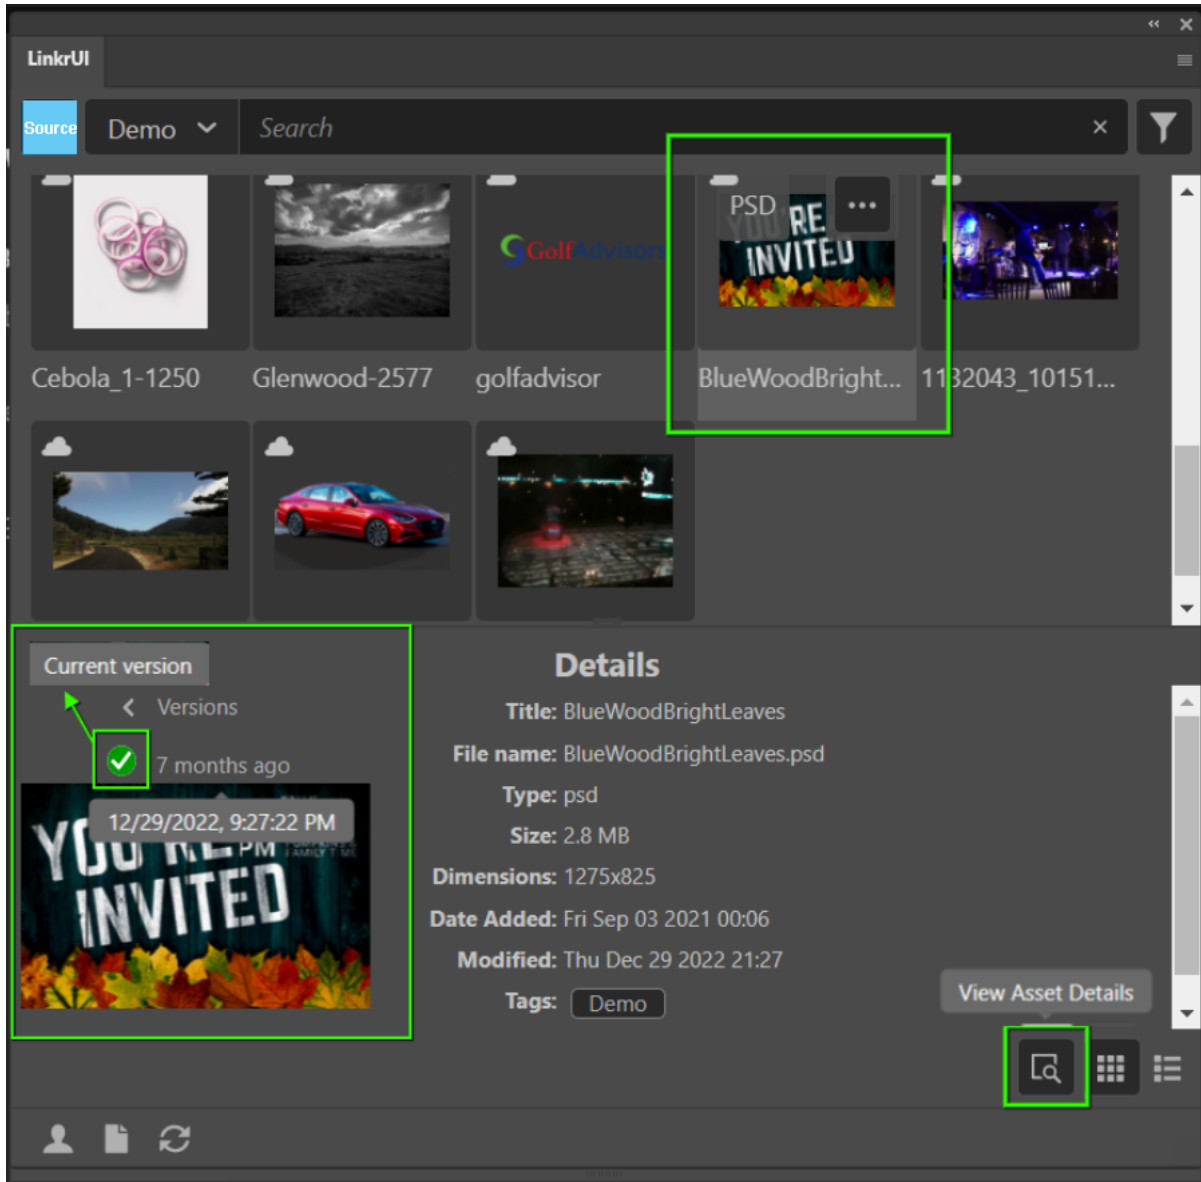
LinkrUI

Source Demo Search

GolfAdvisor

PSD

YOU'RE INVITED

Cebola_1-1250 Glenwood-2577 golfadvisor BlueWoodBright... 1132043_10151...

Current version

Versions

7 months ago

12/29/2022, 9:27:22 PM

YOU'RE INVITED

Details

Title: BlueWoodBrightLeaves

File name: BlueWoodBrightLeaves.psd

Type: psd

Size: 2.8 MB

Dimensions: 1275x825

Date Added: Fri Sep 03 2021 00:06

Modified: Thu Dec 29 2022 21:27

Tags: Demo

View Asset Details